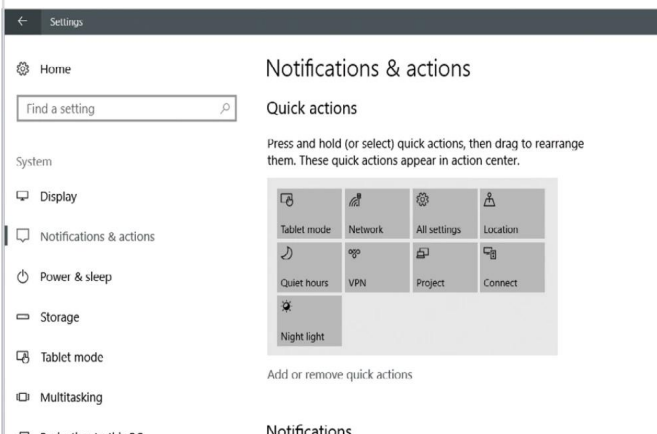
Settings

Home

Find a setting

System

Display

Notifications & actions

Power & sleep

Storage

Tablet mode

Multitasking

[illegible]

Notifications & actions

Quick actions

Press and hold (or select) quick actions, then drag to rearrange them. These quick actions appear in action center.

| Tablet mode | Network | All settings | Location |
|---|---|---|---|
| Quiet hours | VPN | Project | Connect |
| Night light | | | |

Add or remove quick actions

Notifications